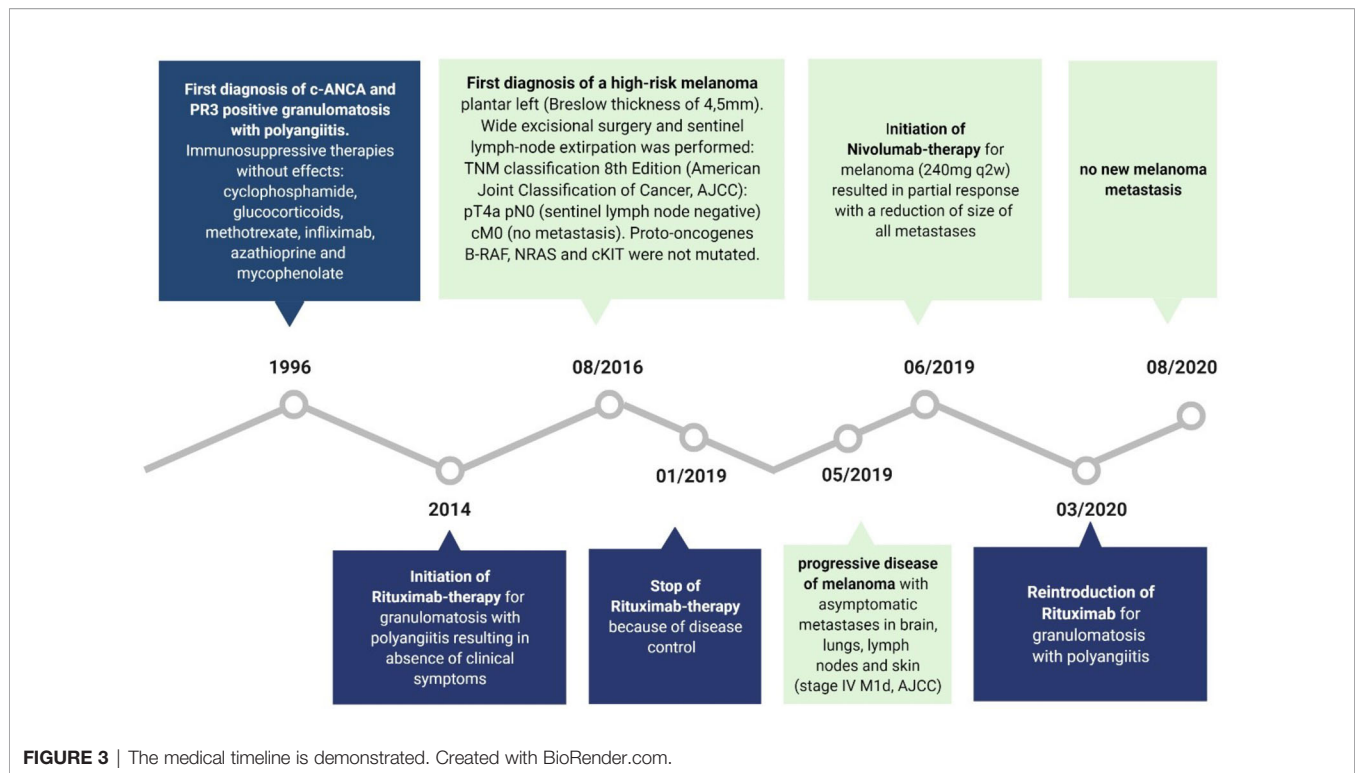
First diagnosis of c-ANCA and PR3 positive granulomatosis with polyangiitis. Immunosuppressive therapies without effects: cyclophosphamide, glucocorticoids, methotrexate, infliximab, azathioprine and mycophenolate

1996

2014

Initiation of Rituximab-therapy for granulomatosis with polyangiitis resulting in absence of clinical symptoms

First diagnosis of a high-risk melanoma plantar left (Breslow thickness of 4,5mm). Wide excisional surgery and sentinel lymph-node extirpation was performed: TNM classification 8th Edition (American Joint Classification of Cancer, AJCC): pT4a pN0 (sentinel lymph node negative) cM0 (no metastasis). Proto-oncogenes B-RAF, NRAS and cKIT were not mutated.

08/2016

01/2019

Stop of Rituximab-therapy because of disease control

05/2019

progressive disease of melanoma with asymptomatic metastases in brain, lungs, lymph nodes and skin (stage IV M1d, AJCC)

Initiation of Nivolumab-therapy for melanoma (240mg q2w) resulted in partial response with a reduction of size of all metastases

06/2019

03/2020

Reintroduction of Rituximab for granulomatosis with polyangiitis

no new melanoma metastasis

08/2020

FIGURE 3 | The medical timeline is demonstrated. Created with BioRender.com.